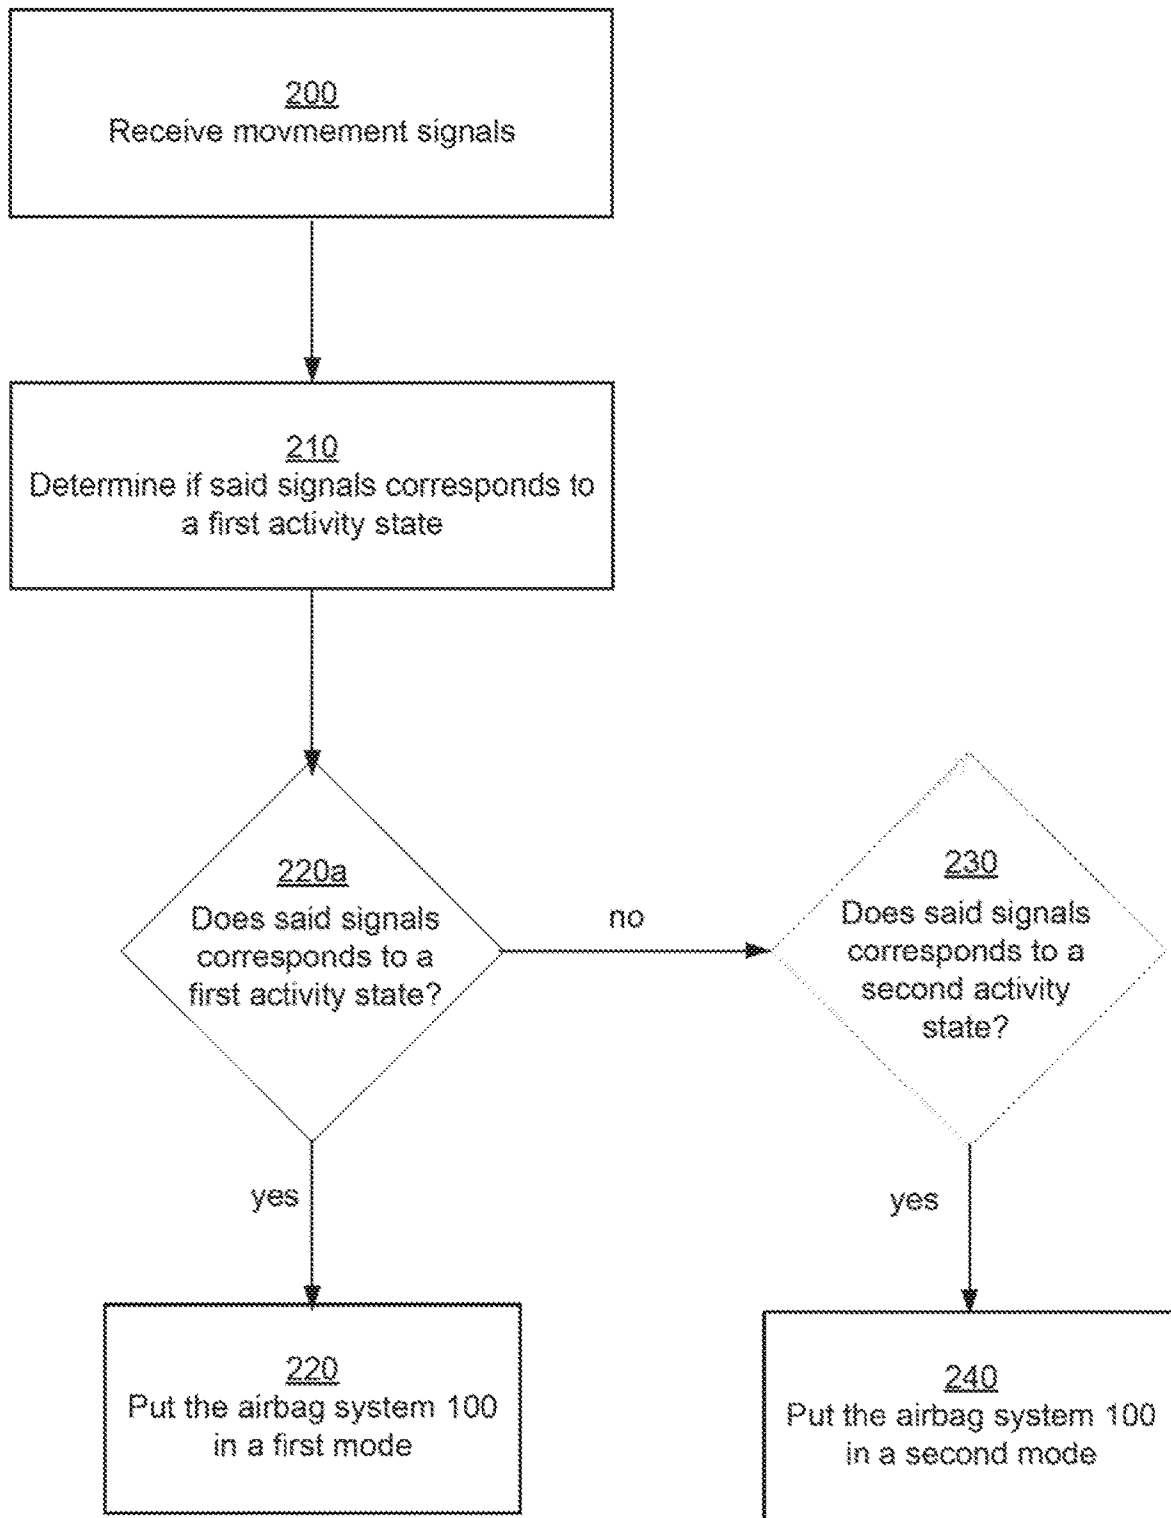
200
Receive movmement signals

210
Determine if said signals corresponds to a first activity state

220a
Does said signals corresponds to a first activity state?

no

230
Does said signals corresponds to a second activity state?

yes

yes

220
Put the airbag system 100 in a first mode

240
Put the airbag system 100 in a second mode